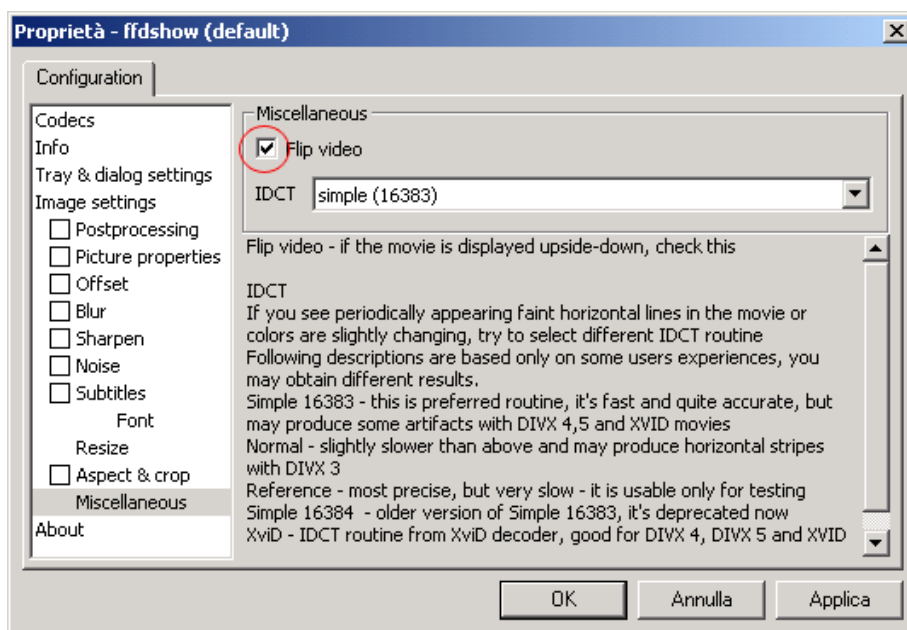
Proprietà - ffdshow (default)

Configuration

Codecs
Info
Tray & dialog settings
Image settings
Postprocessing
Picture properties
Offset
Blur
Sharpen
Noise
Subtitles
Font
Resize
Aspect & crop
Miscellaneous
About

Miscellaneous

Flip video

IDCT simple (16383)

Flip video - if the movie is displayed upside-down, check this

IDCT
If you see periodically appearing faint horizontal lines in the movie or colors are slightly changing, try to select different IDCT routine
Following descriptions are based only on some users experiences, you may obtain different results.
Simple 16383 - this is preferred routine, it's fast and quite accurate, but may produce some artifacts with DIVX 4,5 and XVID movies
Normal - slightly slower than above and may produce horizontal stripes with DIVX 3
Reference - most precise, but very slow - it is usable only for testing
Simple 16384 - older version of Simple 16383, it's deprecated now
XviD - IDCT routine from XviD decoder, good for DIVX 4, DIVX 5 and XVID

OK Annulla Applica